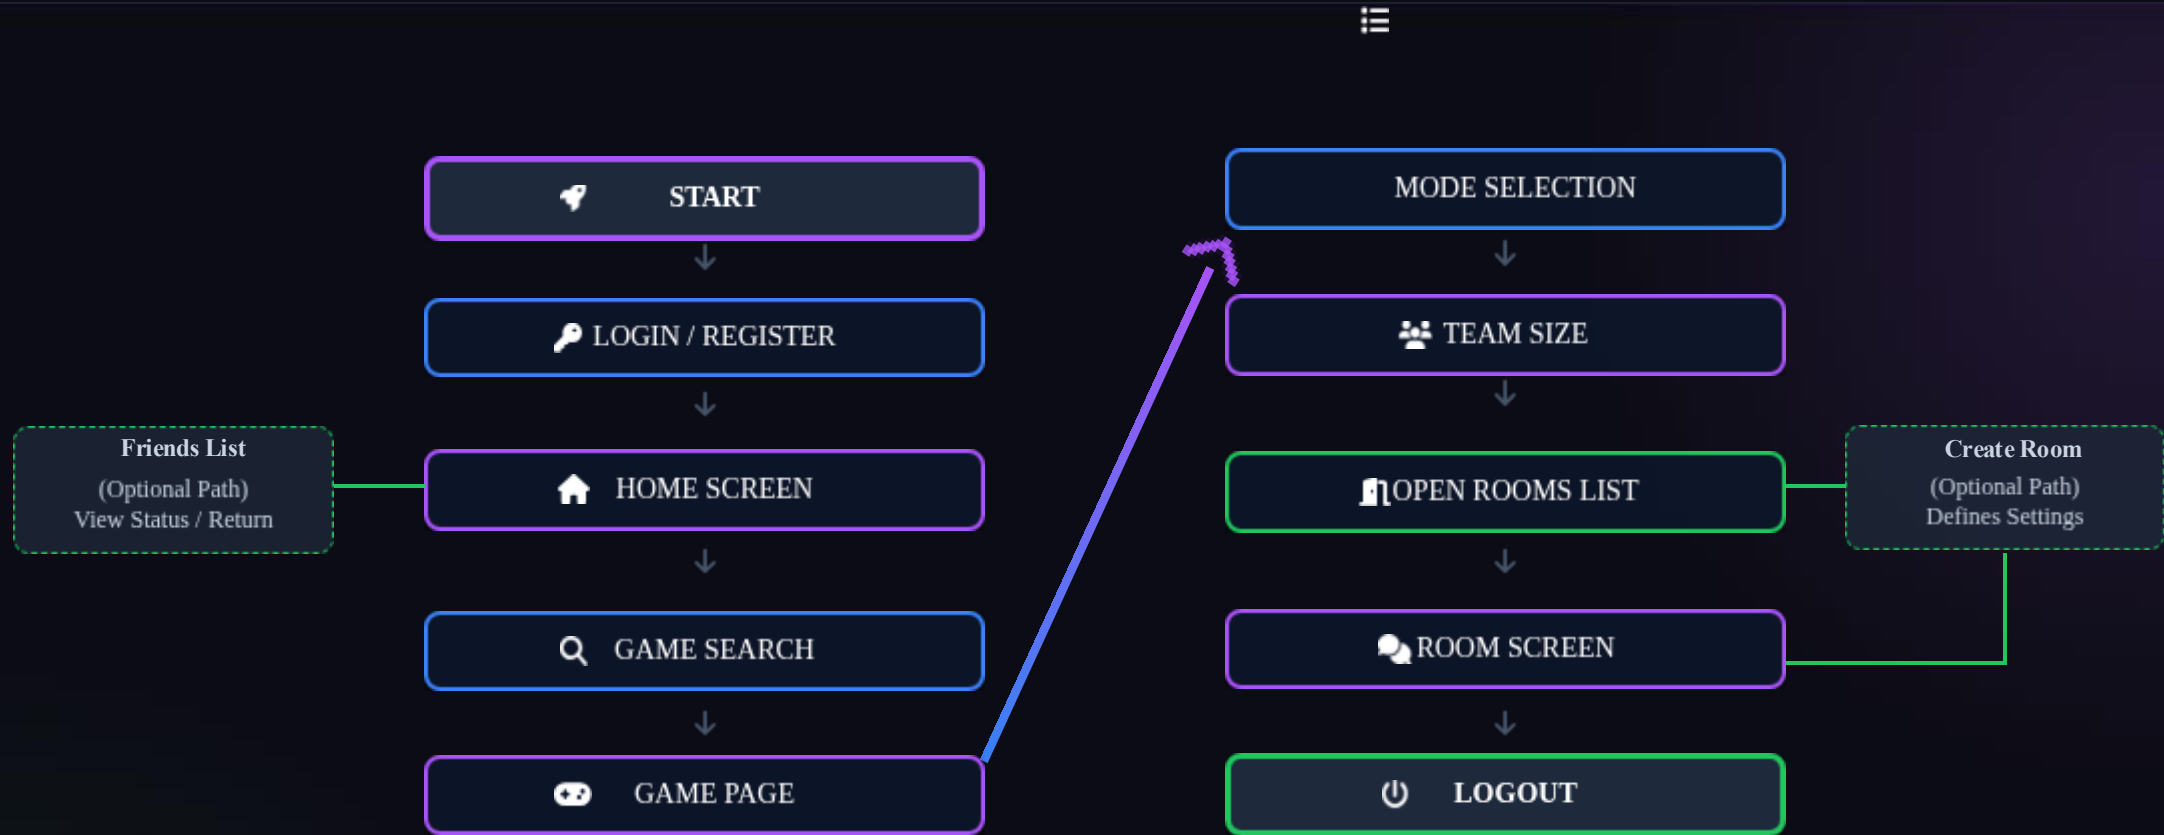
START

LOGIN / REGISTER

Friends List
(Optional Path)
View Status / Return

HOME SCREEN

GAME SEARCH

GAME PAGE

MODE SELECTION

TEAM SIZE

OPEN ROOMS LIST

Create Room
(Optional Path)
Defines Settings

ROOM SCREEN

LOGOUT